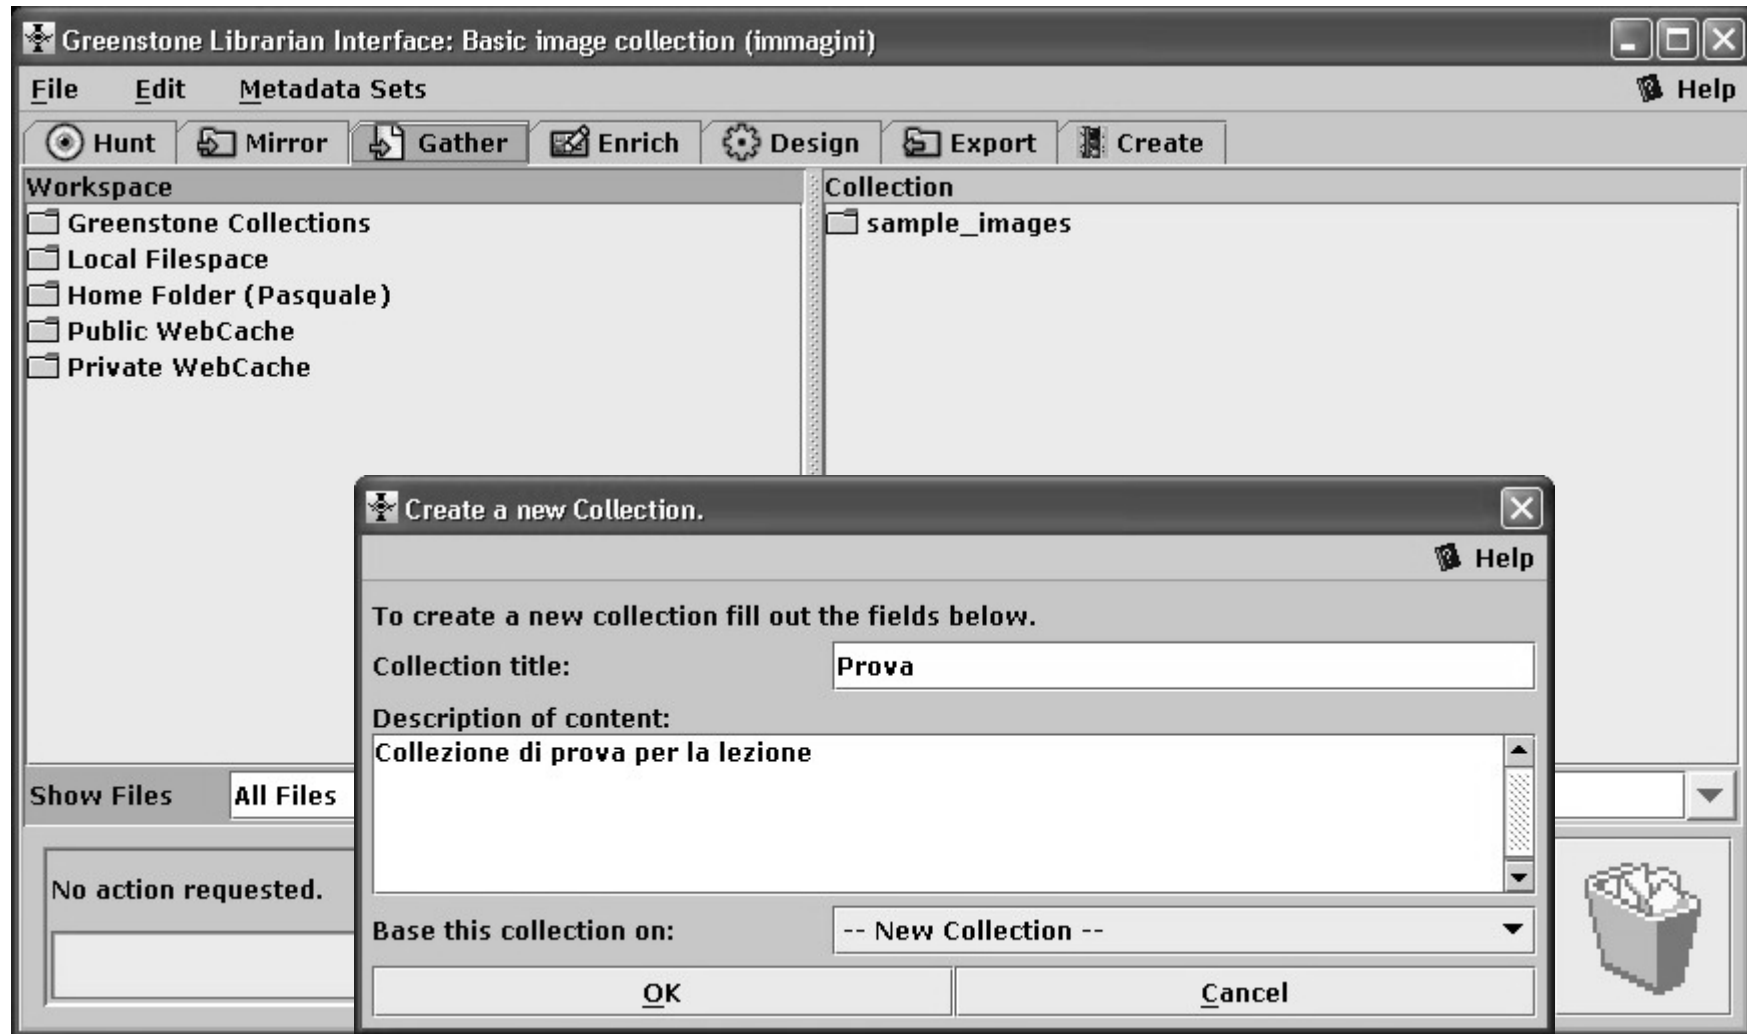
Greenstone Librarian Interface: Basic image collection (immagini)

File Edit Metadata Sets Help

Hunt Mirror Gather Enrich Design Export Create

Workspace
Greenstone Collections
Local Filespace
Home Folder (Pasquale)
Public WebCache
Private WebCache

Collection
sample_images

Show Files All Files

No action requested.

Create a new Collection.

Help

To create a new collection fill out the fields below.

Collection title: Prova

Description of content:
Collezione di prova per la lezione

Base this collection on: -- New Collection --

OK Cancel